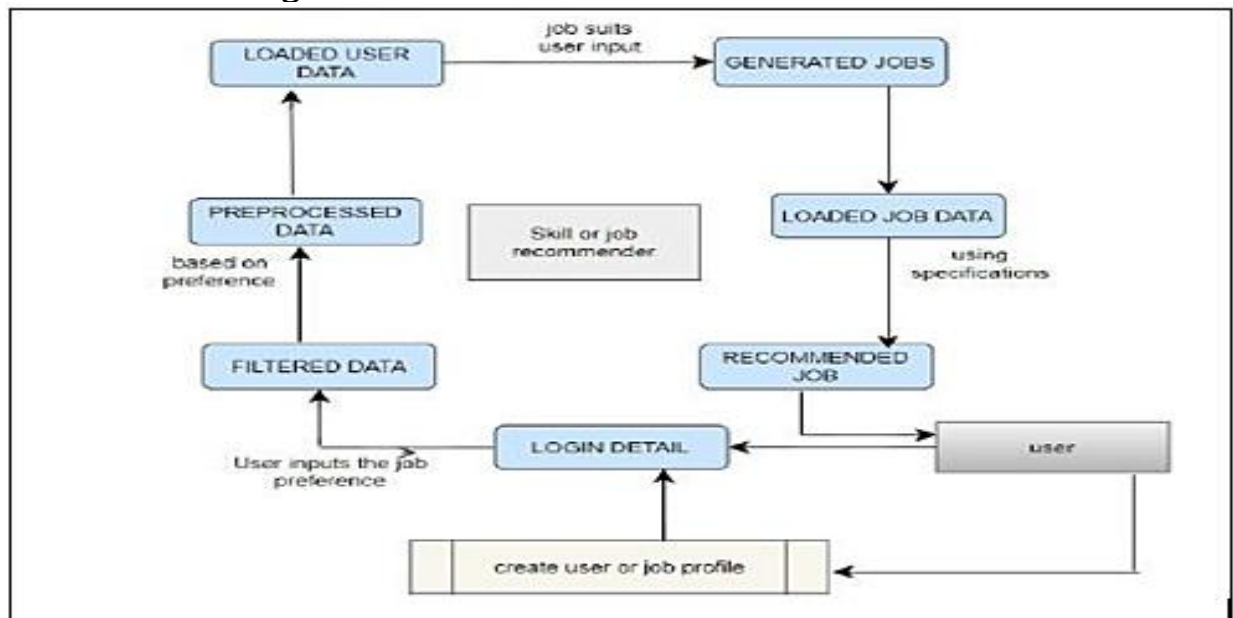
LOADED USER DATA

job suits user input

GENERATED JOBS

PREPROCESSED DATA

Skill or job recommender

LOADED JOB DATA

based on preference

using specifications

FILTERED DATA

RECOMMENDED JOB

LOGIN DETAIL

user

User inputs the job preference

create user or job profile